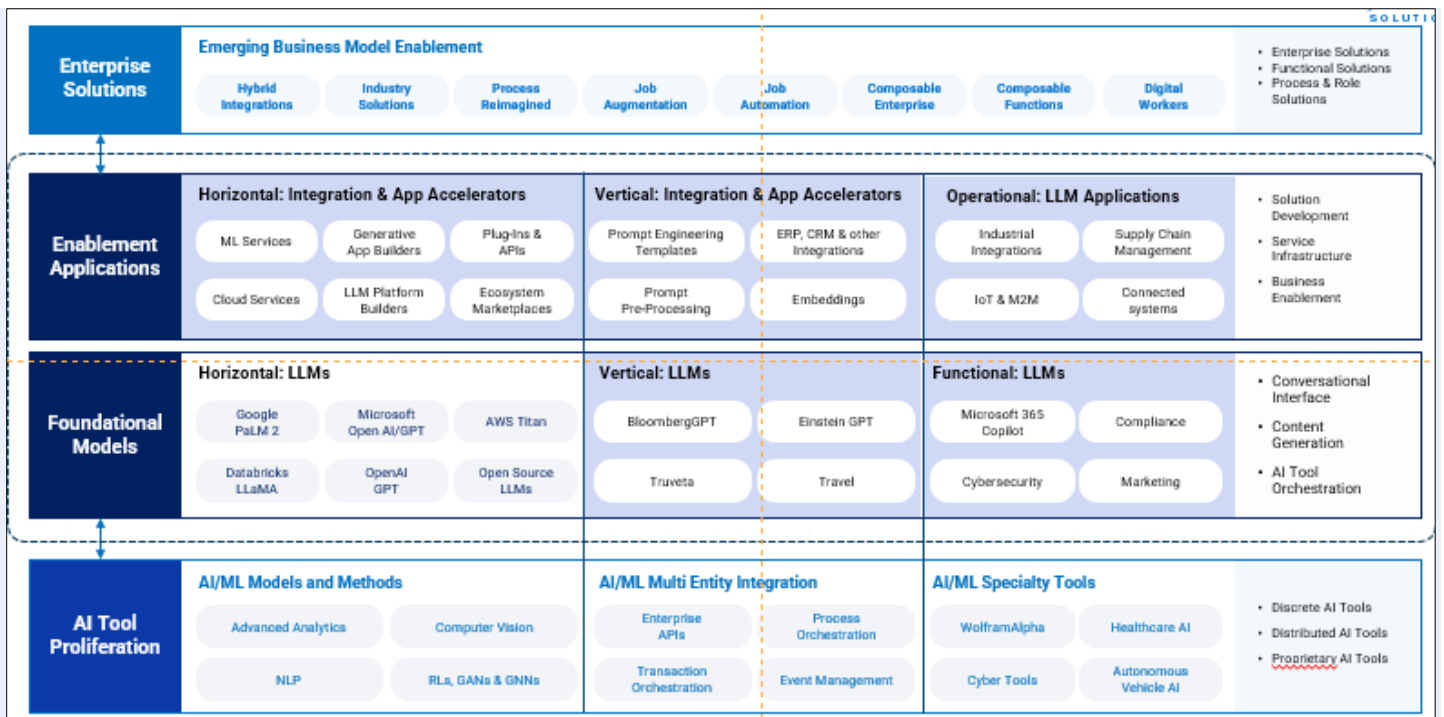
SOLUTI

Enterprise Solutions

Emerging Business Model Enablement

Hybrid Integrations
Industry Solutions
Process Reimagined
Job Augmentation
Job Automation
Composable Enterprise
Composable Functions
Digital Workers

• Enterprise Solutions
• Functional Solutions
• Process & Role Solutions

Enablement Applications

Horizontal: Integration & App Accelerators

ML Services
Generative App Builders
Plug-Ins & APIs
Cloud Services
LLM Platform Builders
Ecosystem Marketplaces

Vertical: Integration & App Accelerators

Prompt Engineering Templates
ERP, CRM & other Integrations
Prompt Pre-Processing
Embeddings

Operational: LLM Applications

Industrial Integrations
Supply Chain Management
IoT & M2M
Connected systems

• Solution Development
• Service Infrastructure
• Business Enablement

Foundational Models

Horizontal: LLMs

Google PaLM 2
Microsoft Open AI/GPT
AWS Titan
Databricks LLaMA
OpenAI GPT
Open Source LLMs

Vertical: LLMs

BloombergGPT
Einstein GPT
Truveta
Travel

Functional: LLMs

Microsoft 365 Copilot
Compliance
Cybersecurity
Marketing

• Conversational Interface
• Content Generation
• AI Tool Orchestration

AI Tool Proliferation

AI/ML Models and Methods

Advanced Analytics
Computer Vision
NLP
RLs, GANs & GNNs

AI/ML Multi Entity Integration

Enterprise APIs
Process Orchestration
Transaction Orchestration
Event Management

AI/ML Specialty Tools

WolframAlpha
Healthcare AI
Cyber Tools
Autonomous Vehicle AI

• Discrete AI Tools
• Distributed AI Tools
• Proprietary AI Tools